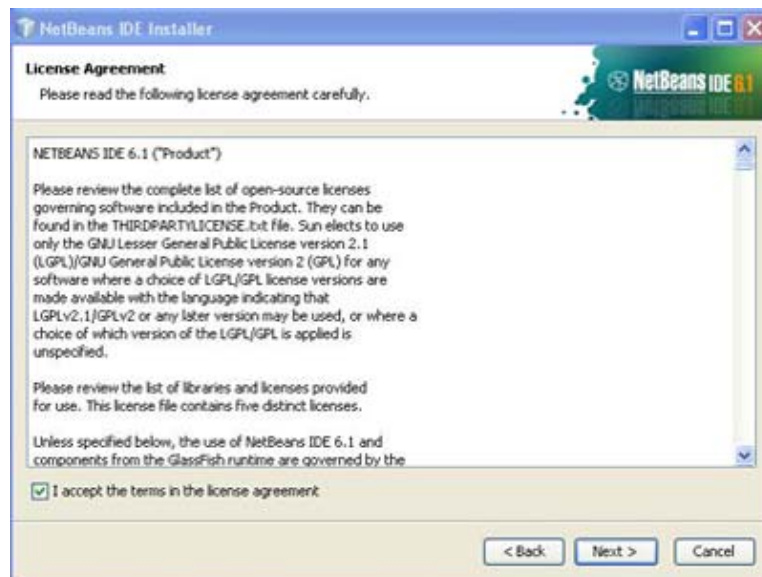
NetBeans IDE Installer

License Agreement

Please read the following license agreement carefully.

NetBeans IDE 6.1

NETBEANS IDE 6.1 ("Product")

Please review the complete list of open-source licenses governing software included in the Product. They can be found in the THIRDPARTYLICENSE.txt file. Sun elects to use only the GNU Lesser General Public License version 2.1 (LGPL)/GNU General Public License version 2 (GPL) for any software where a choice of LGPL/GPL license versions are made available with the language indicating that LGPLv2.1/GPLv2 or any later version may be used, or where a choice of which version of the LGPL/GPL is applied is unspecified.

Please review the list of libraries and licenses provided for use. This license file contains five distinct licenses.

Unless specified below, the use of NetBeans IDE 6.1 and components from the GlassFish runtime are governed by the

I accept the terms in the license agreement

< Back Next > Cancel